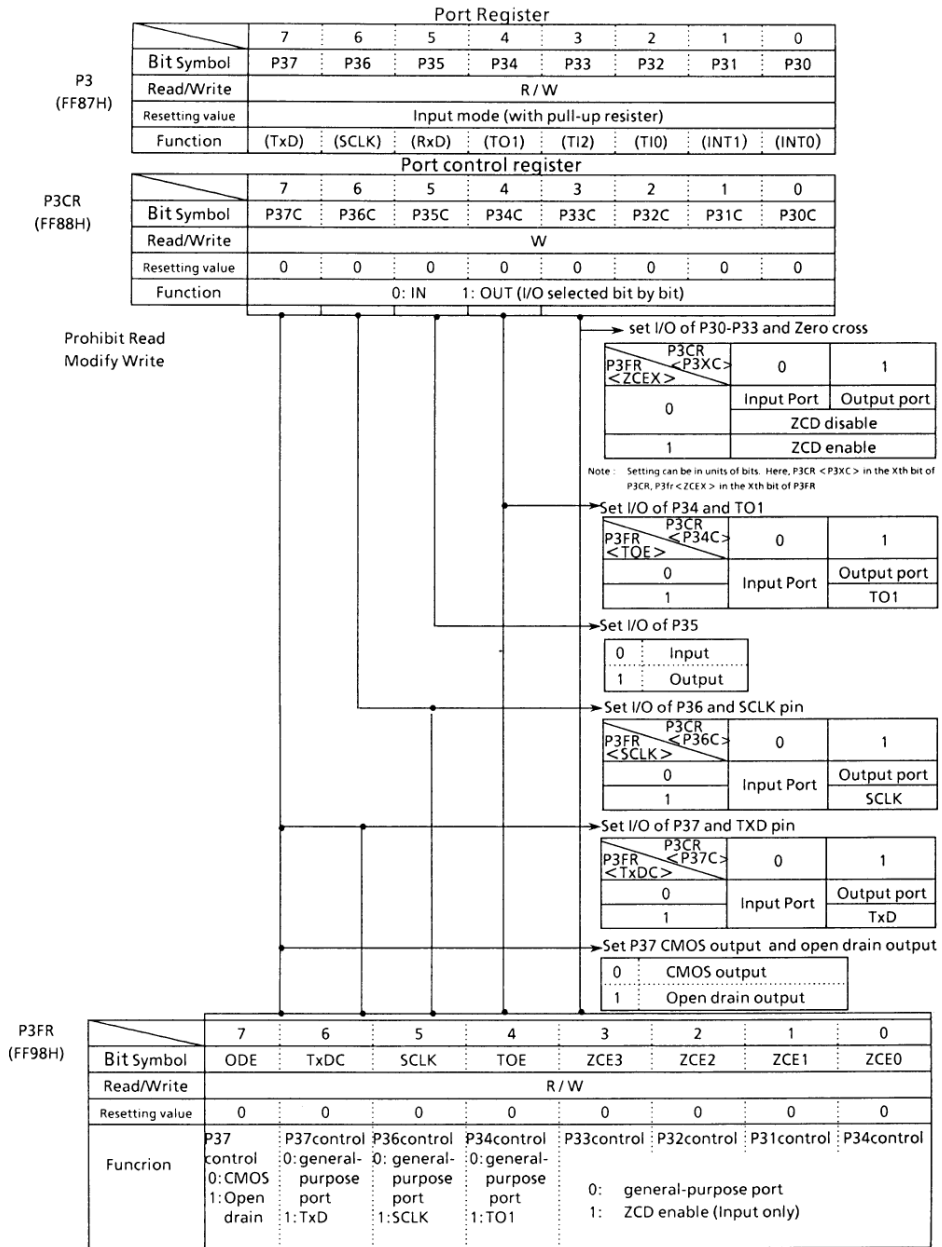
Port Register

P3
(FF87H)

| | 7 | 6 | 5 | 4 | 3 | 2 | 1 | 0 |
|---|---|---|---|---|---|---|---|---|
| Bit Symbol | P37 | P36 | P35 | P34 | P33 | P32 | P31 | P30 |
| Read/Write | R / W | | | | | | | |
| Resetting value | Input mode (with pull-up resister) | | | | | | | |
| Function | (TxD) | (SCLK) | (RxD) | (TO1) | (TI2) | (TI0) | (INT1) | (INT0) |

Port control register

P3CR
(FF88H)

| | 7 | 6 | 5 | 4 | 3 | 2 | 1 | 0 |
|---|---|---|---|---|---|---|---|---|
| Bit Symbol | P37C | P36C | P35C | P34C | P33C | P32C | P31C | P30C |
| Read/Write | W | | | | | | | |
| Resetting value | 0 | 0 | 0 | 0 | 0 | 0 | 0 | 0 |
| Function | 0: IN 1: OUT (I/O selected bit by bit) | | | | | | | |

Prohibit Read Modify Write

set I/O of P30-P33 and Zero cross

| P3CR <P3XC> / P3FR <ZCEX> | 0 | 1 |
|---|---|---|
| 0 | Input Port | Output port |
| | ZCD disable | |
| 1 | ZCD enable | |

Note : Setting can be in units of bits. Here, P3CR <P3XC> in the Xth bit of P3CR, P3fr <ZCEX> in the Xth bit of P3FR

Set I/O of P34 and TO1

| P3CR <P34C> / P3FR <TOE> | 0 | 1 |
|---|---|---|
| 0 | Input Port | Output port |
| 1 | | TO1 |

Set I/O of P35

| 0 | Input |
|---|---|
| 1 | Output |

Set I/O of P36 and SCLK pin

| P3CR <P36C> / P3FR <SCLK> | 0 | 1 |
|---|---|---|
| 0 | Input Port | Output port |
| 1 | | SCLK |

Set I/O of P37 and TXD pin

| P3CR <P37C> / P3FR <TxDC> | 0 | 1 |
|---|---|---|
| 0 | Input Port | Output port |
| 1 | | TxD |

Set P37 CMOS output and open drain output

| 0 | CMOS output |
|---|---|
| 1 | Open drain output |

P3FR
(FF98H)

| | 7 | 6 | 5 | 4 | 3 | 2 | 1 | 0 |
|---|---|---|---|---|---|---|---|---|
| Bit Symbol | ODE | TxDC | SCLK | TOE | ZCE3 | ZCE2 | ZCE1 | ZCE0 |
| Read/Write | R / W | | | | | | | |
| Resetting value | 0 | 0 | 0 | 0 | 0 | 0 | 0 | 0 |
| Funcrion | P37 control 0: CMOS 1: Open drain | P37control 0: general-purpose port 1: TxD | P36control 0: general-purpose port 1: SCLK | P34control 0: general-purpose port 1: TO1 | P33control | P32control | P31control | P34control |
| | | | | | 0: general-purpose port 1: ZCD enable (Input only) | | | |